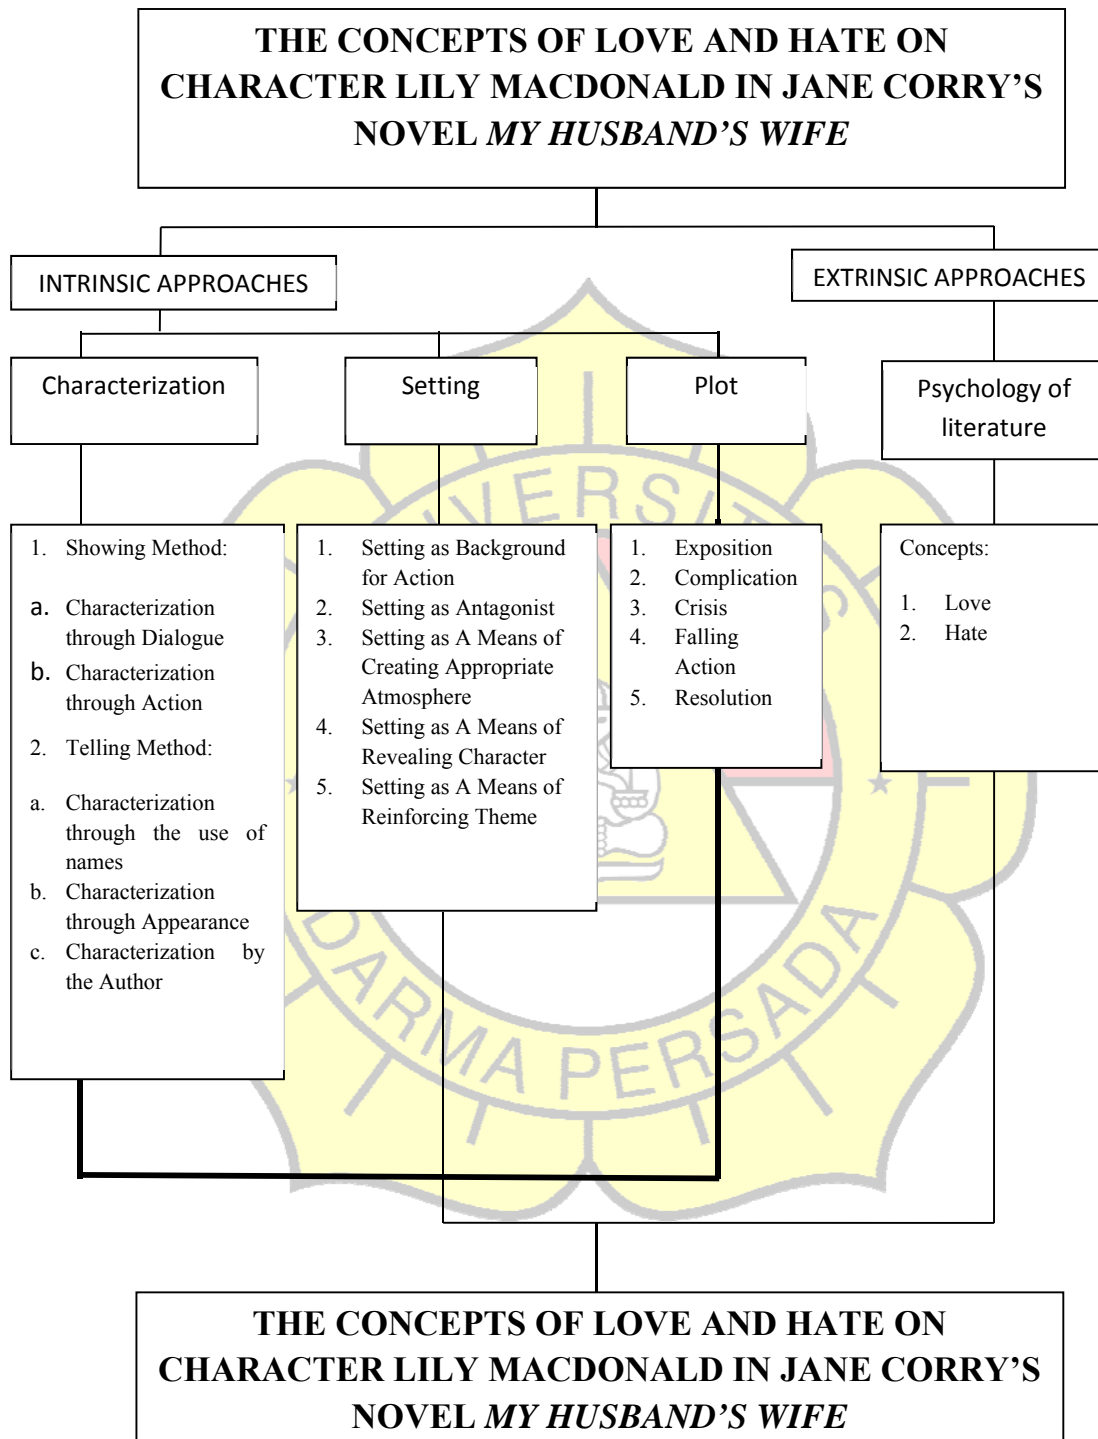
THE CONCEPTS OF LOVE AND HATE ON CHARACTER LILY MACDONALD IN JANE CORRY'S NOVEL *MY HUSBAND'S WIFE*

INTRINSIC APPROACHES

EXTRINSIC APPROACHES

Characterization

Setting

Plot

Psychology of literature

1. Showing Method:
a. Characterization through Dialogue
b. Characterization through Action
2. Telling Method:
a. Characterization through the use of names
b. Characterization through Appearance
c. Characterization by the Author

1. Setting as Background for Action
2. Setting as Antagonist
3. Setting as A Means of Creating Appropriate Atmosphere
4. Setting as A Means of Revealing Character
5. Setting as A Means of Reinforcing Theme

1. Exposition
2. Complication
3. Crisis
4. Falling Action
5. Resolution

Concepts:
1. Love
2. Hate

UNIVERSITAS DARMA PERSADA

THE CONCEPTS OF LOVE AND HATE ON CHARACTER LILY MACDONALD IN JANE CORRY'S NOVEL *MY HUSBAND'S WIFE*